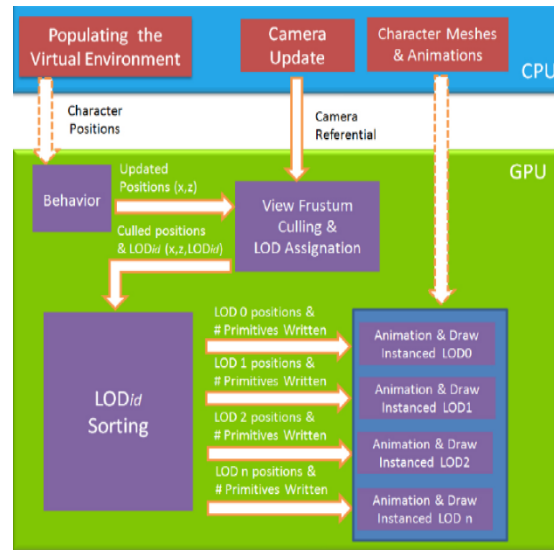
Populating the Virtual Environment

Camera Update

Character Meshes & Animations

CPU

Character Positions

Camera Referential

GPU

Behavior

Updated Positions (x,z)

View Frustum Culling & LOD Assignation

Culled positions & LOD*id* (x,z,LOD*id*)

LOD*id* Sorting

LOD 0 positions & # Primitives Written

LOD 1 positions & # Primitives Written

LOD 2 positions & # Primitives Written

LOD n positions & # Primitives Written

Animation & Draw Instanced LOD0

Animation & Draw Instanced LOD1

Animation & Draw Instanced LOD2

Animation & Draw Instanced LOD n